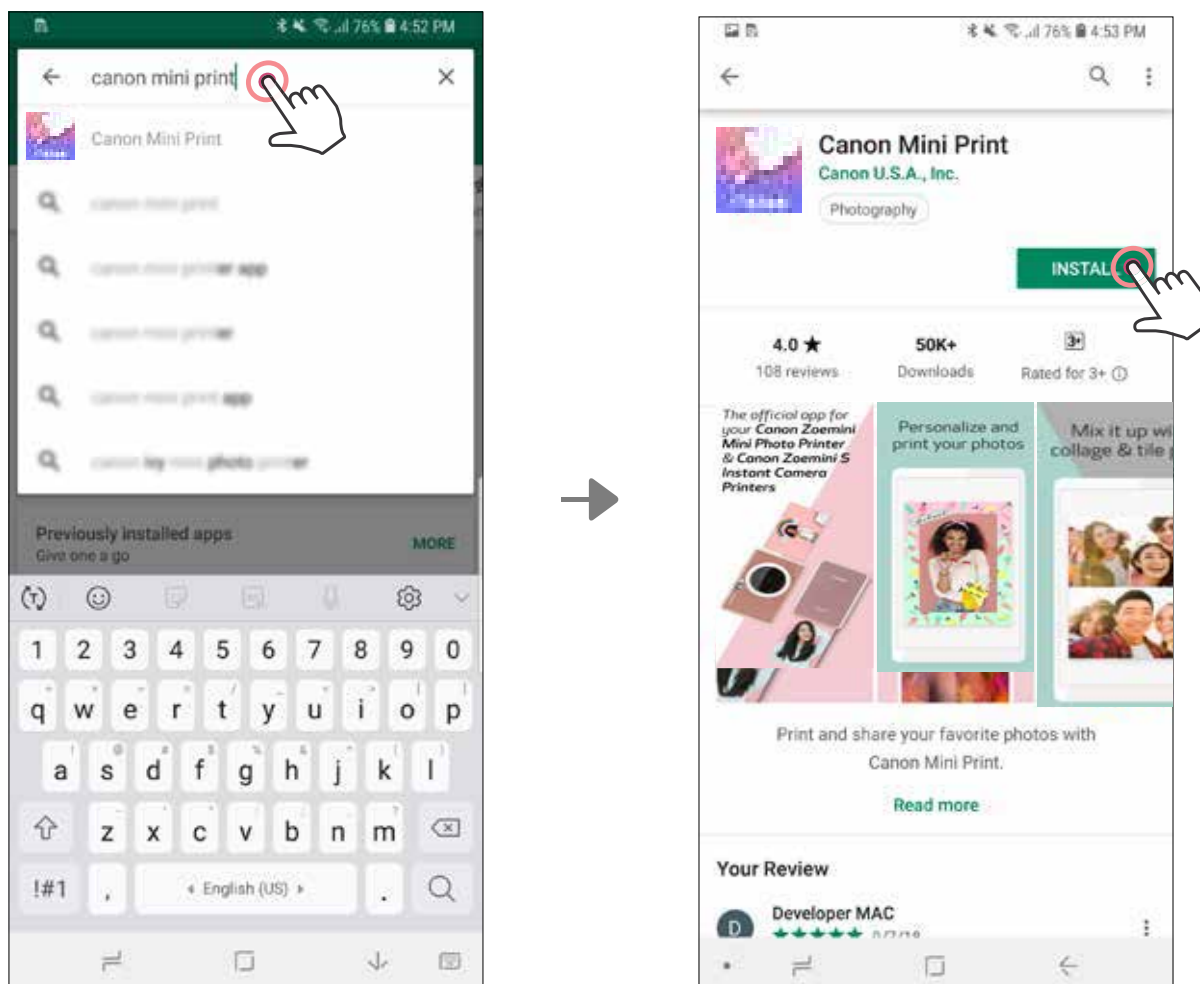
76% 4:52 PM

canon mini print

Canon Mini Print

canon mini print

canon mini printer app

canon mini printer

canon mini print app

canon ivy mini photo printer

Previously installed apps
Give one a go

MORE

1 2 3 4 5 6 7 8 9 0

q w e r t y u i o p

a s d f g h j k l

z x c v b n m

!#1 , English (US) .

76% 4:53 PM

Canon Mini Print
Canon U.S.A., Inc.
Photography

INSTALL

4.0 ★
108 reviews

50K+
Downloads

3+
Rated for 3+

The official app for your Canon Zoemini Mini Photo Printer & Canon Zoemini S Instant Camera Printers

Personalize and print your photos

Mix it up wi collage & tile p

Print and share your favorite photos with Canon Mini Print.

Read more

Your Review

D
Developer MAC
★★★★★ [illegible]